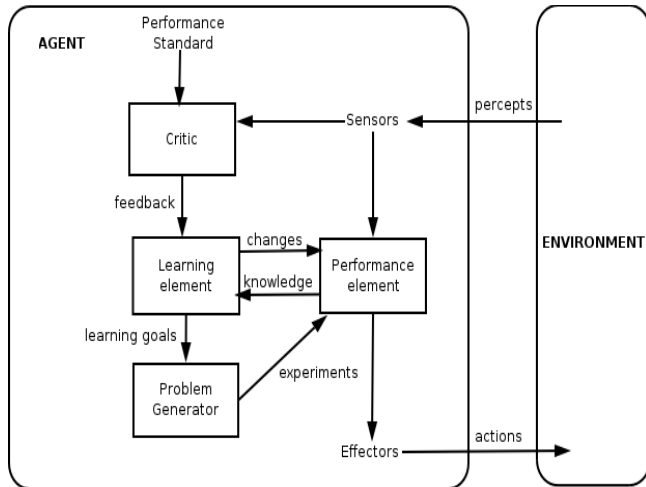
AGENT

Performance Standard

Critic

Sensors

percepts

feedback

changes

Learning element

Performance element

knowledge

ENVIRONMENT

learning goals

Problem Generator

experiments

Effectors

actions